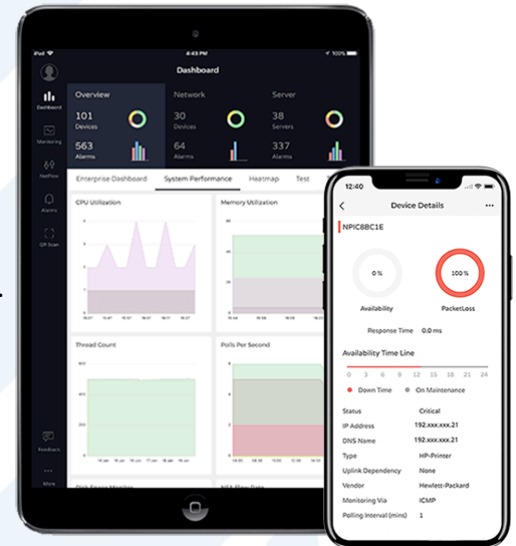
iPad
4:43 PM
100%
Dashboard
Dashboard
Monitoring
NetFlow
Alarms
QR Scan
Feedback
More
Overview
101
Devices
563
Alarms
Network
30
Devices
64
Alarms
Server
38
Servers
337
Alarms
Enterprise Dashboard
System Performance
Heatmap
Test
CPU Utilization
Memory Utilization
Thread Count
Polls Per Second

12:40
Device Details
NPIC8BC1E
0 %
Availability
100 %
PacketLoss
Response Time 0.0 ms
Availability Time Line
0 3 6 9 12 15 18 21 24
Down Time
On Maintenance
Status Critical
IP Address 192.xxx.xxx.21
DNS Name 192.xxx.xxx.21
Type HP-Printer
Uplink Dependency None
Vendor Hewlett-Packard
Monitoring Via ICMP
Polling Interval (mins) 1